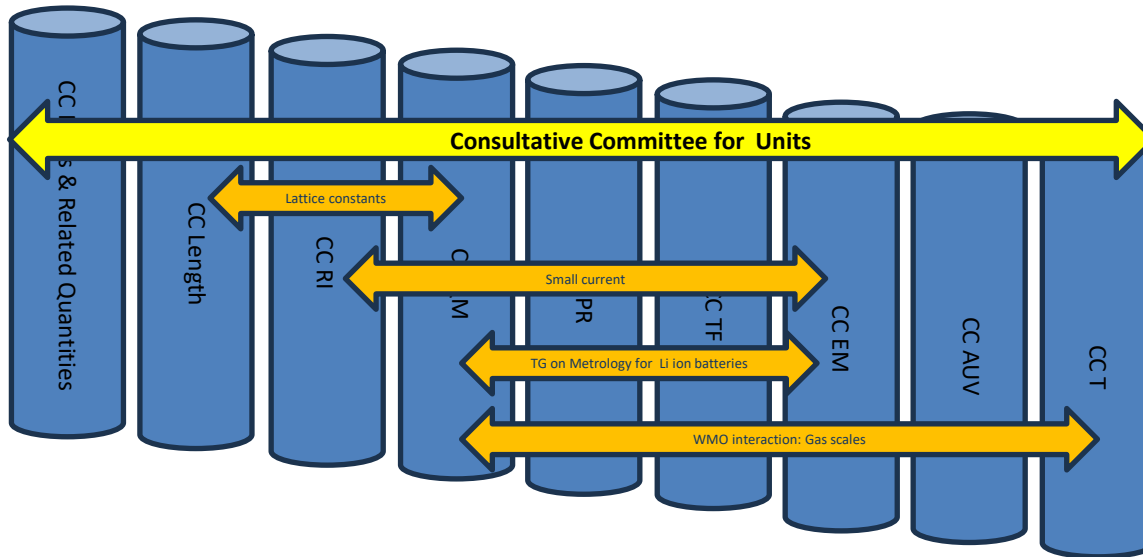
CC M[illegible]s & Related Quantities

CC Length

CC RI

C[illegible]M

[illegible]PR

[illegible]C TF

CC EM

CC AUV

CCT

Consultative Committee for Units

Lattice constants

Small current

TG on Metrology for Li ion batteries

WMO interaction: Gas scales